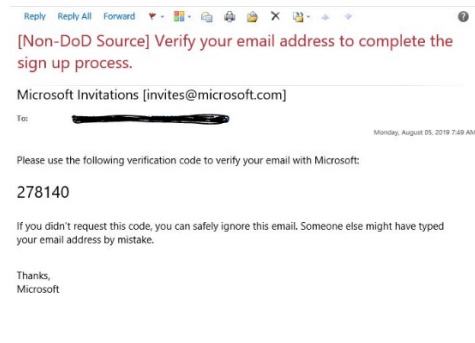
Reply Reply All Forward

[Non-DoD Source] Verify your email address to complete the sign up process.

Microsoft Invitations [invites@microsoft.com]

To: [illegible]

Monday, August 05, 2019 7:49 AM

Please use the following verification code to verify your email with Microsoft:

278140

If you didn't request this code, you can safely ignore this email. Someone else might have typed your email address by mistake.

Thanks,
Microsoft